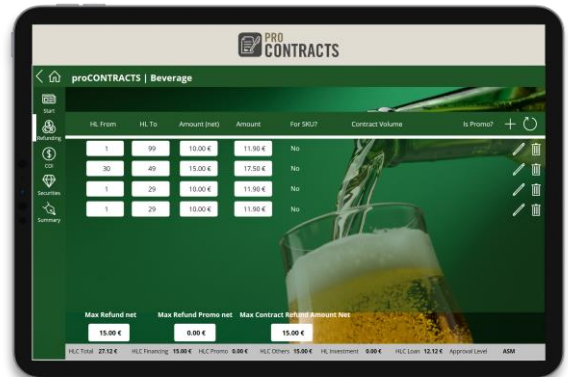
PRO CONTRACTS

proCONTRACTS | Beverage

Start
Refunding
COI
Securities
Summary

| HL From | HL To | Amount (net) | Amount | For SKU? | Contract Volume | Is Promo? |
|---|---|---|---|---|---|---|
| 1 | 99 | 10.00 € | 11.90 € | No | | |
| 30 | 49 | 15.00 € | 17.50 € | No | | |
| 1 | 29 | 10.00 € | 11.90 € | No | | |
| 1 | 29 | 10.00 € | 11.90 € | No | | |

Max Refund net 15.00 €
Max Refund Promo net 0.00 €
Max Contract Refund Amount Net 15.00 €

HLC Total 27.12 € HLC Financing 15.00 € HLC Promo 0.00 € HLC Others 15.00 € HL Investment 0.00 € HLC Loan 12.12 € Approval Level ASM